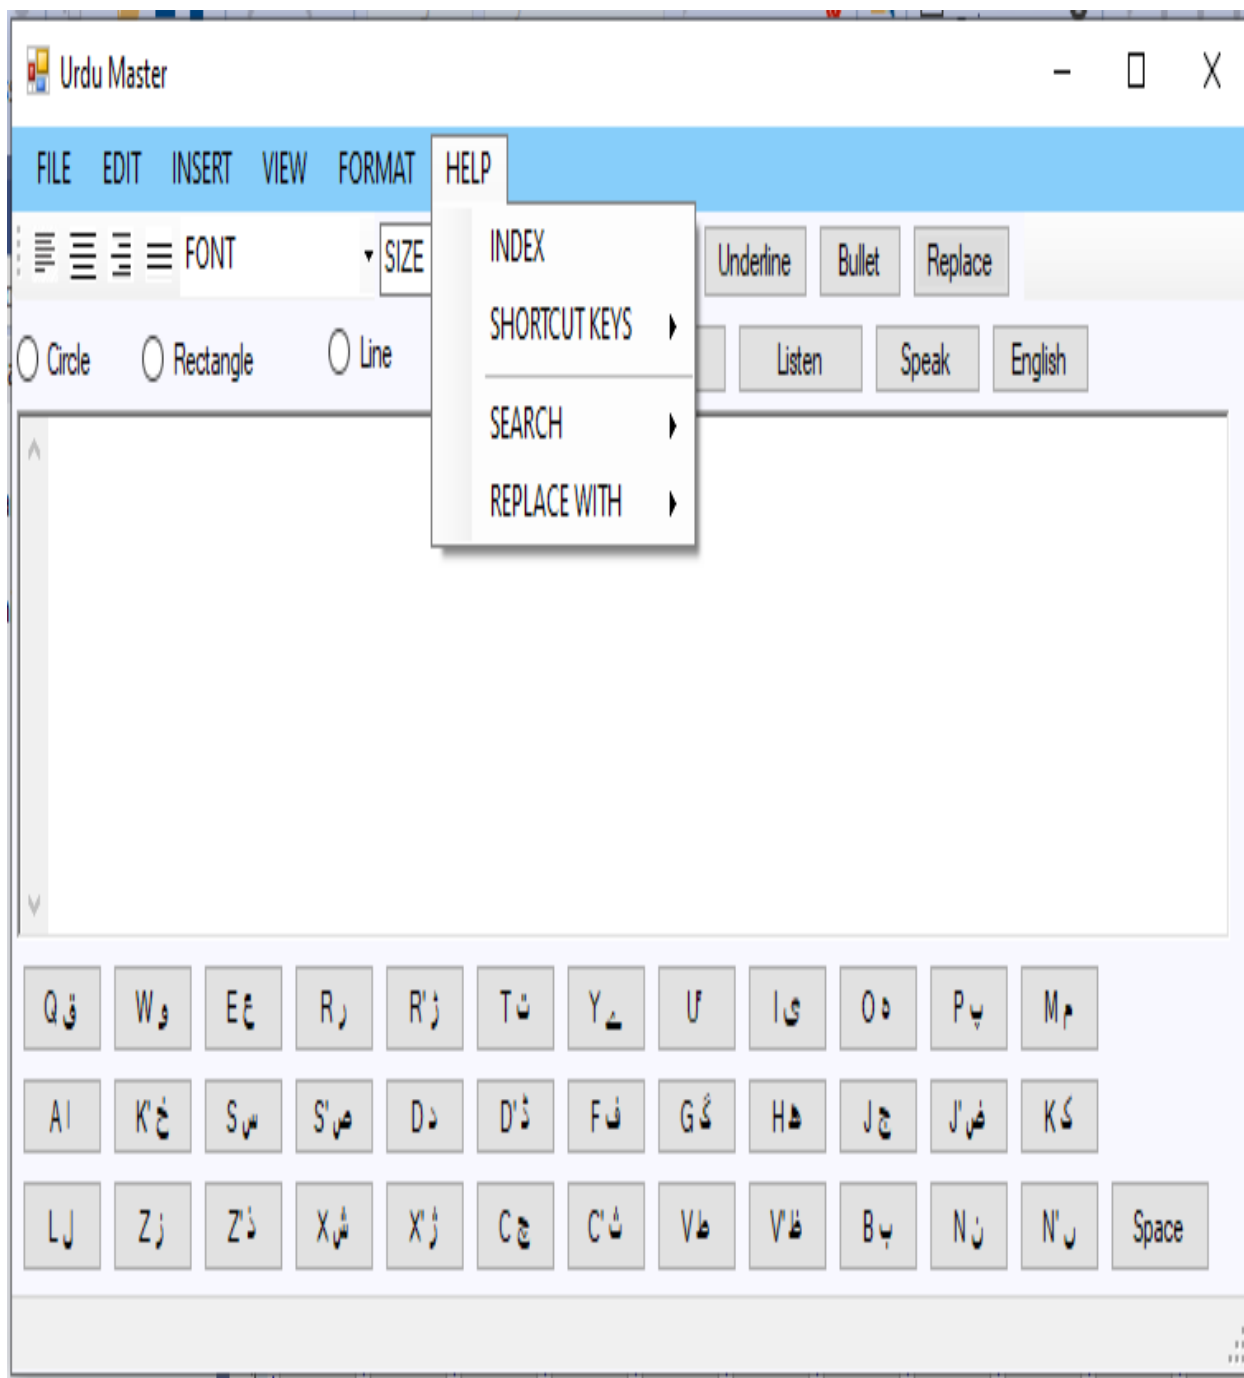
Urdu Master

FILE EDIT INSERT VIEW FORMAT HELP

FONT SIZE

INDEX
SHORTCUT KEYS
SEARCH
REPLACE WITH

Underline Bullet Replace

Circle Rectangle Line

Listen Speak English

Q ق W و E ع R ر R' ڑ T ت Y ے U ٹ I ی O ہ P پ M م

A ا K' خ S س S' ص D د D' ڈ F ف G گ H ھ J ج J' ض K ک

L ل Z ز Z' ذ X ش X' ژ C چ C' ث V ط V' ظ B ب N ن N' ں Space